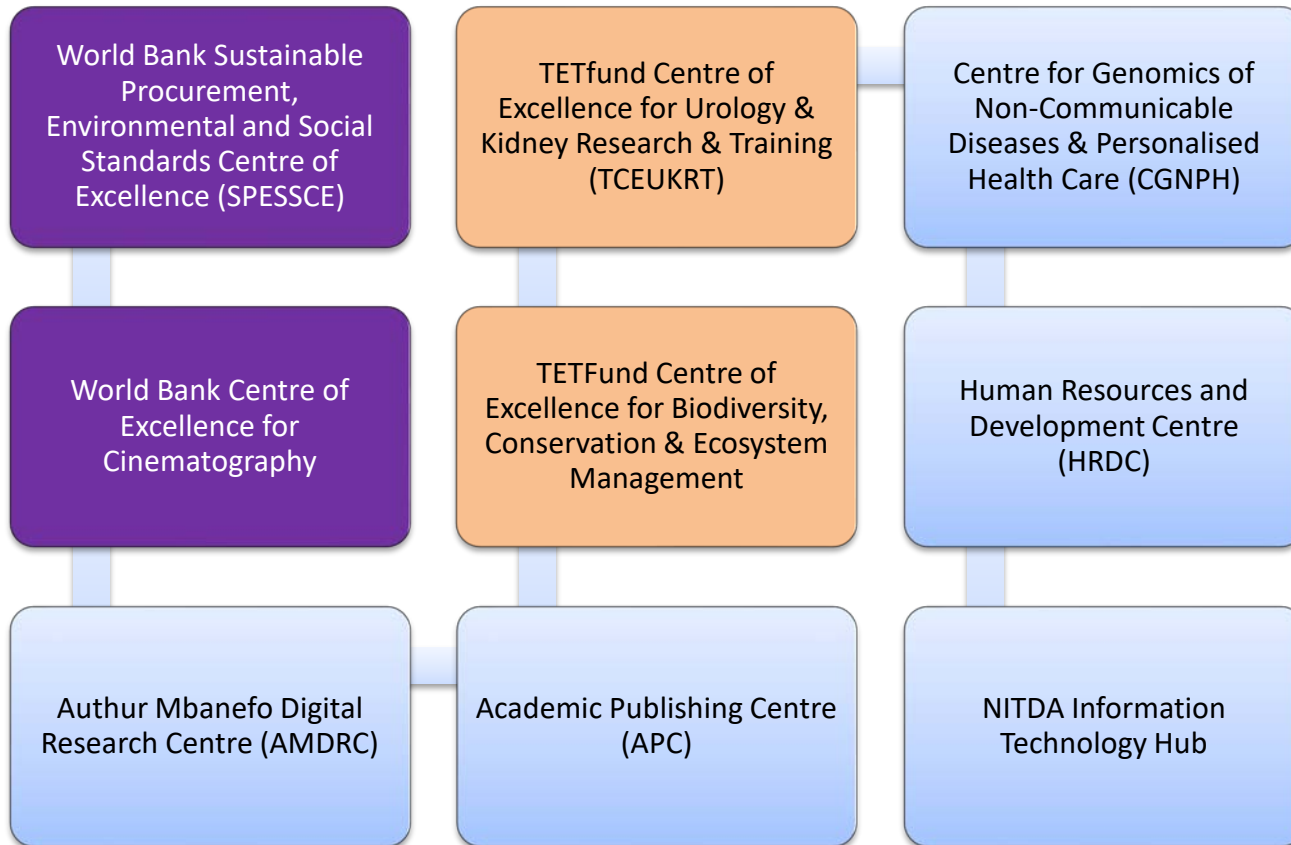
World Bank Sustainable Procurement, Environmental and Social Standards Centre of Excellence (SPESSCE)

World Bank Centre of Excellence for Cinematography

Authur Mbanefo Digital Research Centre (AMDRC)

TETfund Centre of Excellence for Urology & Kidney Research & Training (TCEUKRT)

TETFund Centre of Excellence for Biodiversity, Conservation & Ecosystem Management

Academic Publishing Centre (APC)

Centre for Genomics of Non-Communicable Diseases & Personalised Health Care (CGNPH)

Human Resources and Development Centre (HRDC)

NITDA Information Technology Hub